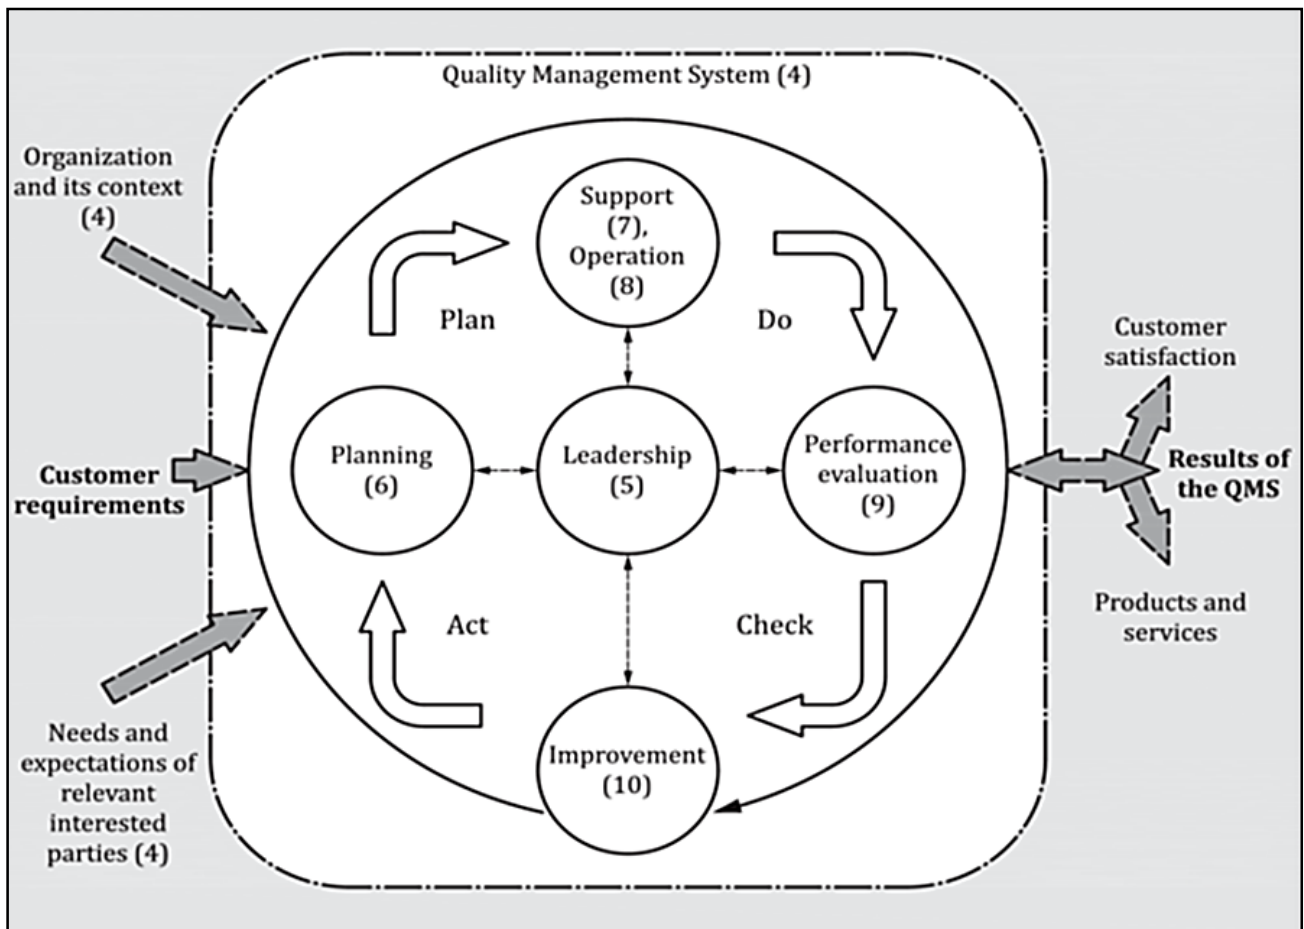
Quality Management System (4)

Organization and its context (4)

Customer requirements

Needs and expectations of relevant interested parties (4)

Support (7), Operation (8)

Plan

Do

Planning (6)

Leadership (5)

Performance evaluation (9)

Act

Check

Improvement (10)

Customer satisfaction

Results of the QMS

Products and services